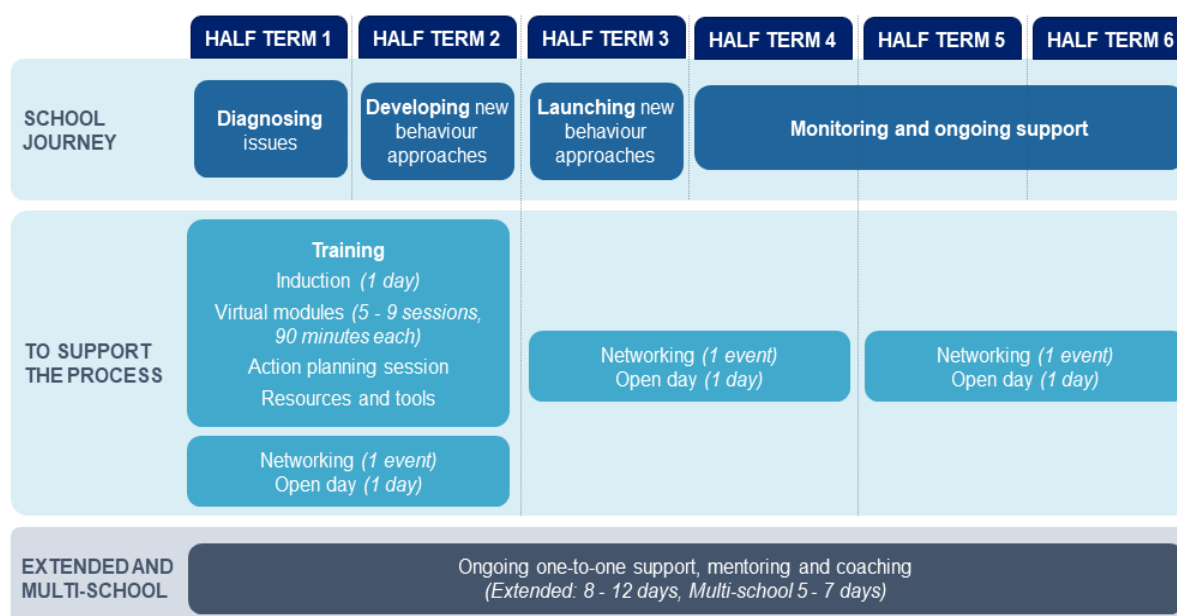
HALF TERM 1 HALF TERM 2 HALF TERM 3 HALF TERM 4 HALF TERM 5 HALF TERM 6

SCHOOL JOURNEY

Diagnosing issues

Developing new behaviour approaches

Launching new behaviour approaches

Monitoring and ongoing support

TO SUPPORT THE PROCESS

Training
Induction (1 day)
Virtual modules (5 - 9 sessions, 90 minutes each)
Action planning session
Resources and tools

Networking (1 event)
Open day (1 day)

Networking (1 event)
Open day (1 day)

Networking (1 event)
Open day (1 day)

EXTENDED AND MULTI-SCHOOL

Ongoing one-to-one support, mentoring and coaching
(Extended: 8 - 12 days, Multi-school 5 - 7 days)